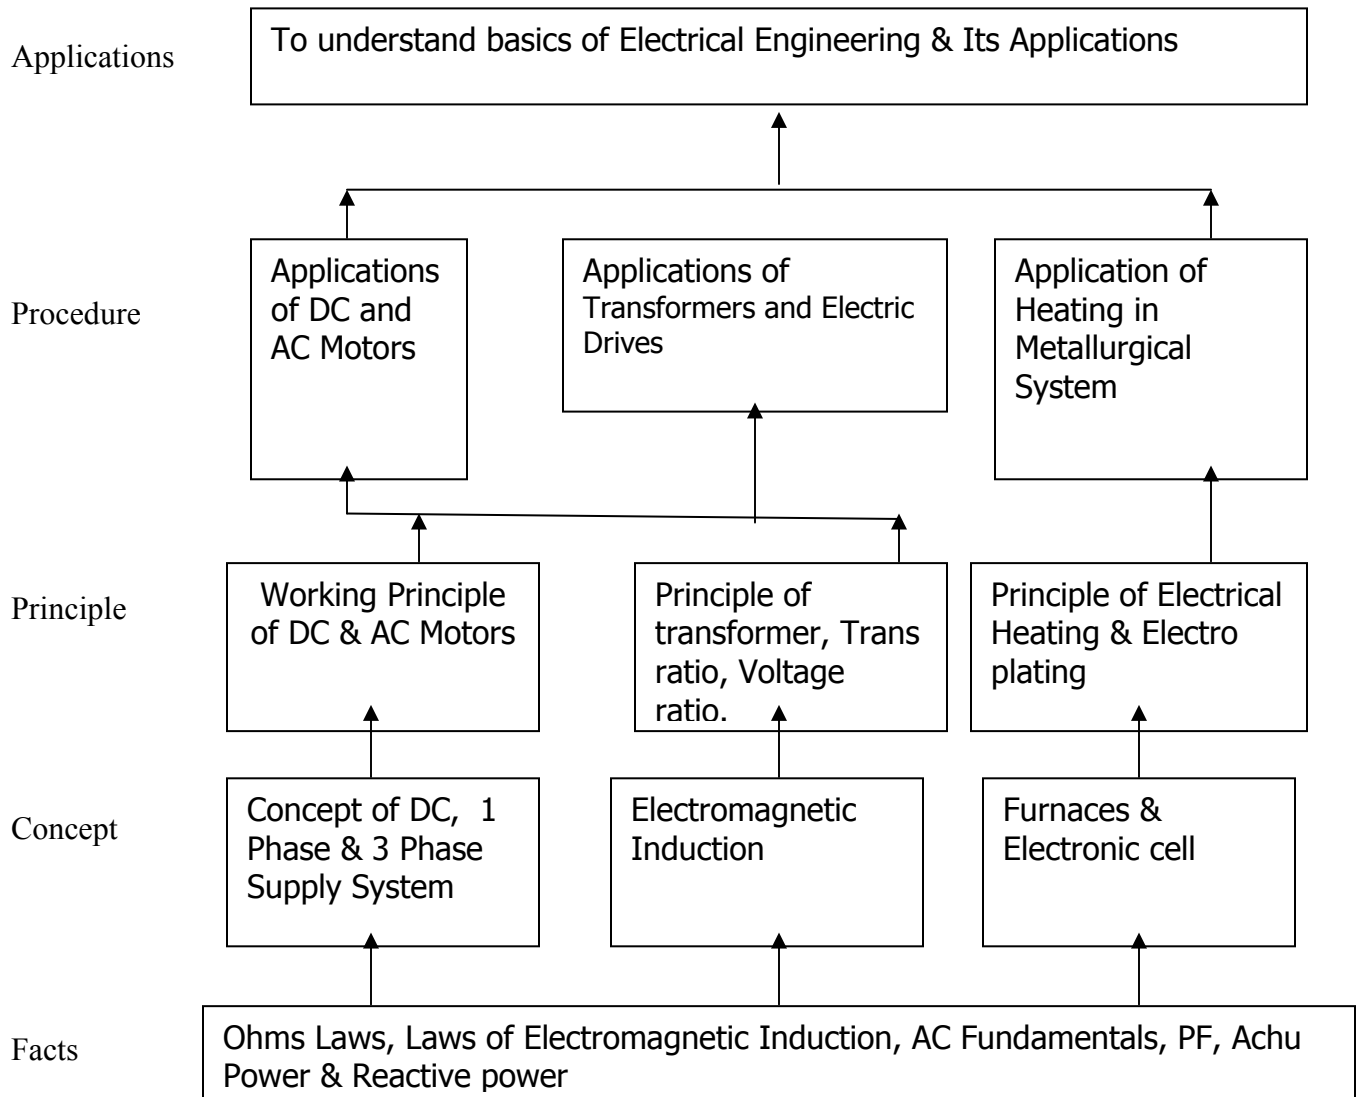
Applications

To understand basics of Electrical Engineering & Its Applications

Procedure

Applications of DC and AC Motors

Applications of Transformers and Electric Drives

Application of Heating in Metallurgical System

Principle

Working Principle of DC & AC Motors

Principle of transformer, Trans ratio, Voltage ratio.

Principle of Electrical Heating & Electro plating

Concept

Concept of DC, 1 Phase & 3 Phase Supply System

Electromagnetic Induction

Furnaces & Electronic cell

Facts

Ohms Laws, Laws of Electromagnetic Induction, AC Fundamentals, PF, Achu Power & Reactive power